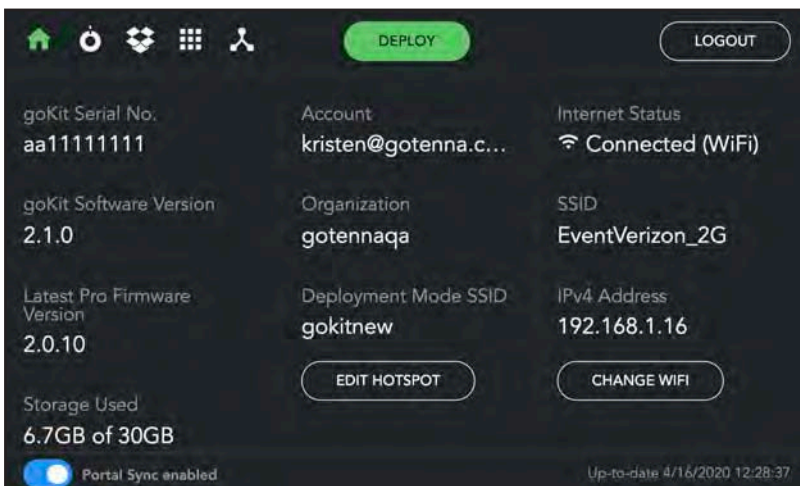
DEPLOY

LOGOUT

goKit Serial No.
aa11111111

goKit Software Version
2.1.0

Latest Pro Firmware Version
2.0.10

Storage Used
6.7GB of 30GB

Account
kristen@gotenna.c...

Organization
gotennaqa

Deployment Mode SSID
gokitnew

EDIT HOTSPOT

Internet Status
Connected (WiFi)

SSID
EventVerizon_2G

IPv4 Address
192.168.1.16

CHANGE WIFI

Portal Sync enabled

Up-to-date 4/16/2020 12:28:37